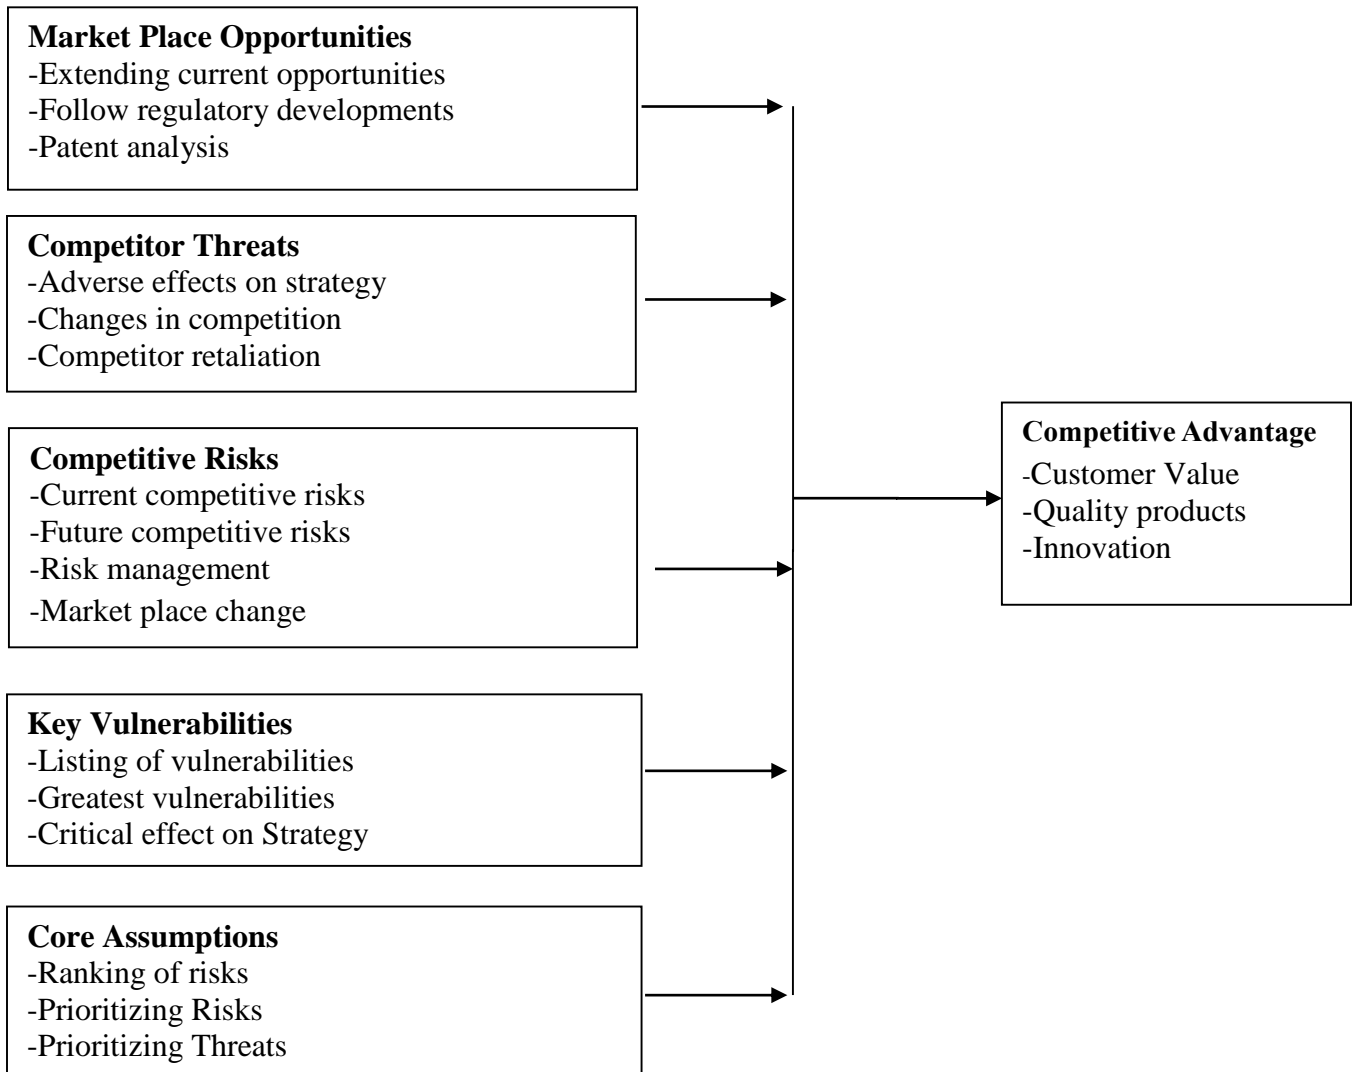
**Market Place Opportunities**
-Extending current opportunities
-Follow regulatory developments
-Patent analysis

**Competitor Threats**
-Adverse effects on strategy
-Changes in competition
-Competitor retaliation

**Competitive Risks**
-Current competitive risks
-Future competitive risks
-Risk management
-Market place change

**Key Vulnerabilities**
-Listing of vulnerabilities
-Greatest vulnerabilities
-Critical effect on Strategy

**Core Assumptions**
-Ranking of risks
-Prioritizing Risks
-Prioritizing Threats

**Competitive Advantage**
-Customer Value
-Quality products
-Innovation